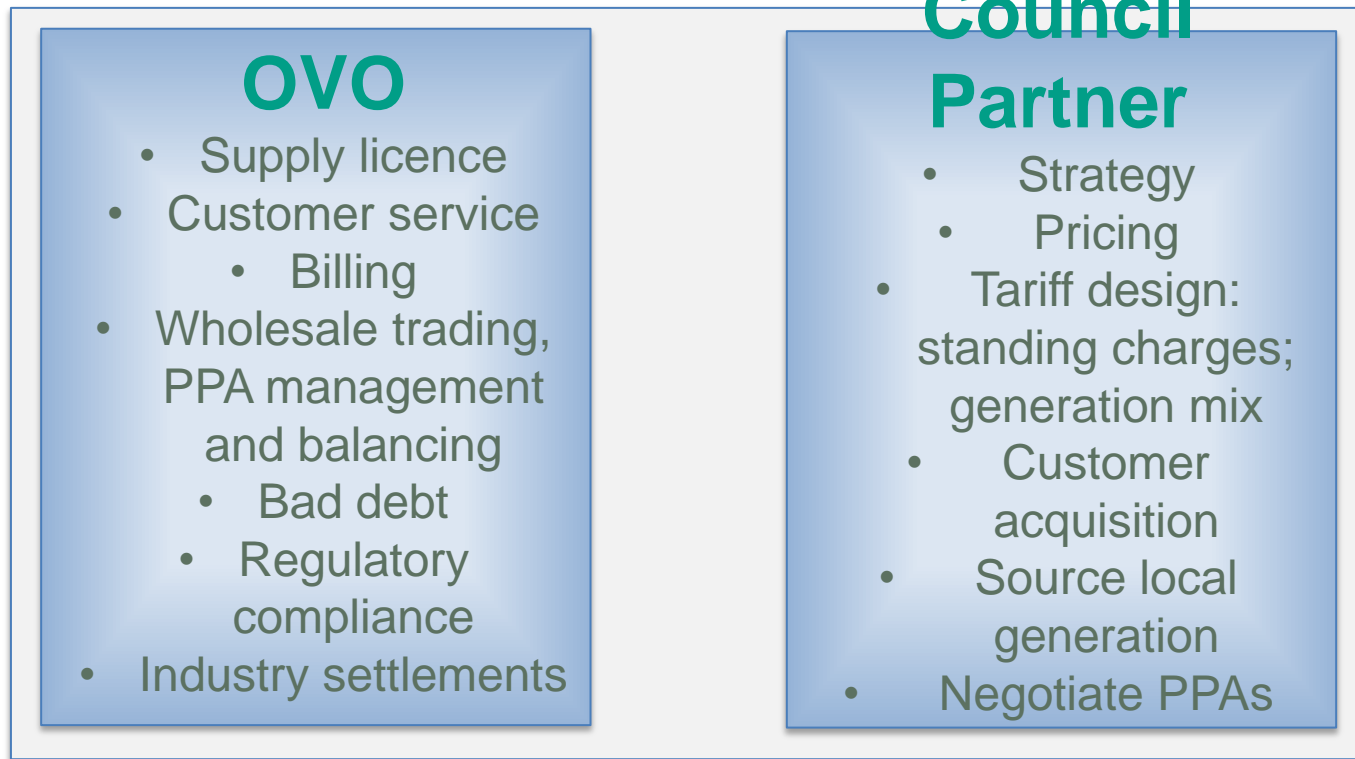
OVO

- Supply licence
- Customer service
- Billing
- Wholesale trading, PPA management and balancing
- Bad debt
- Regulatory compliance
- Industry settlements

Council Partner

- Strategy
- Pricing
- Tariff design: standing charges; generation mix
- Customer acquisition
- Source local generation
- Negotiate PPAs